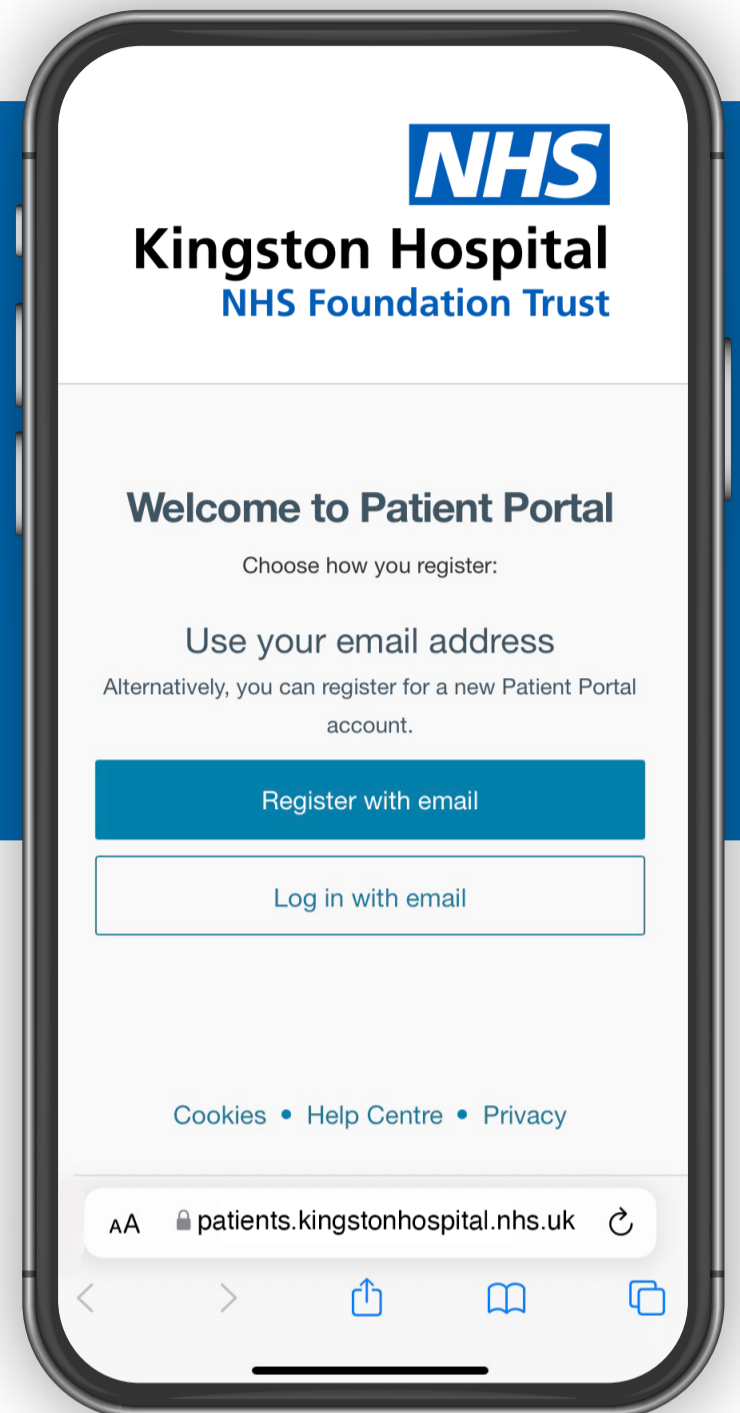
NHS
Kingston Hospital
NHS Foundation Trust

Welcome to Patient Portal

Choose how you register:

Use your email address

Alternatively, you can register for a new Patient Portal account.

Register with email

Log in with email

Cookies • Help Centre • Privacy

AA patients.kingstonhospital.nhs.uk